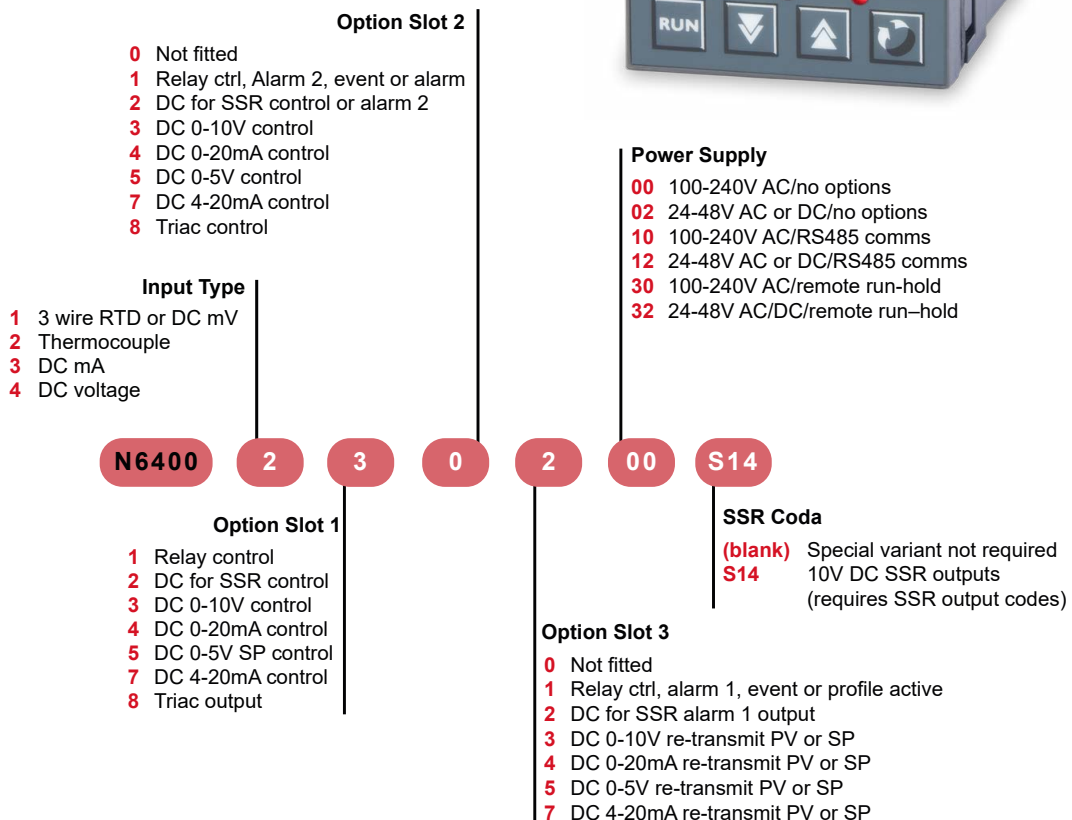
Option Slot 2

0 Not fitted
1 Relay ctrl, Alarm 2, event or alarm
2 DC for SSR control or alarm 2
3 DC 0-10V control
4 DC 0-20mA control
5 DC 0-5V control
7 DC 4-20mA control
8 Triac control

RUN

Power Supply

00 100-240V AC/no options
02 24-48V AC or DC/no options
10 100-240V AC/RS485 comms
12 24-48V AC or DC/RS485 comms
30 100-240V AC/remote run-hold
32 24-48V AC/DC/remote run–hold

Input Type

1 3 wire RTD or DC mV
2 Thermocouple
3 DC mA
4 DC voltage

N6400 2 3 0 2 00 S14

Option Slot 1

1 Relay control
2 DC for SSR control
3 DC 0-10V control
4 DC 0-20mA control
5 DC 0-5V SP control
7 DC 4-20mA control
8 Triac output

SSR Coda

(blank) Special variant not required
S14 10V DC SSR outputs (requires SSR output codes)

Option Slot 3

0 Not fitted
1 Relay ctrl, alarm 1, event or profile active
2 DC for SSR alarm 1 output
3 DC 0-10V re-transmit PV or SP
4 DC 0-20mA re-transmit PV or SP
5 DC 0-5V re-transmit PV or SP
7 DC 4-20mA re-transmit PV or SP